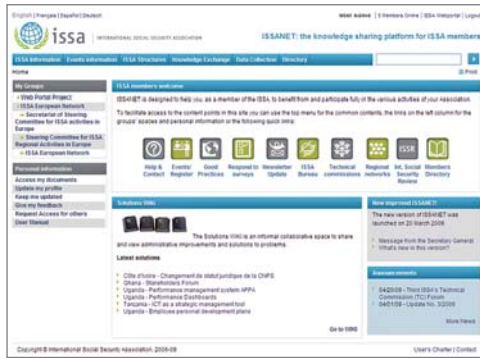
English | Français | Español | Deutsch

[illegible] | 3 Members Online | ISSA Webportal | Logout

issa INTERNATIONAL SOCIAL SECURITY ASSOCIATION

ISSANET: the knowledge sharing platform for ISSA members

ISSA Information | Events information | ISSA Structures | Knowledge Exchange | Data Collection | Directory

Home

Print

My Groups
» Web Portal Project
» ISSA European Network
» Secretariat of Steering Committee for ISSA activities in Europe
» Steering Committee for ISSA Regional Activities in Europe
» ISSA European Network

Personal information
Access my documents
Update my profile
Keep me updated
Give my feedback
Request Access for others
User Manual

ISSA members welcome

ISSANET is designed to help you, as a member of the ISSA, to benefit from and participate fully in the various activities of your Association.

To facilitate access to the content points in this site you can use the top menu for the common contents, the links on the left column for the groups' spaces and personal information or the following quick links:

Help & Contact | Events/ Register | Good Practices | Respond to surveys | Newsletter Update | ISSA Bureau | Technical commissions | Regional networks | Int. Social Security Review | Members Directory

Solutions Wiki

The Solutions Wiki is an informal collaborative space to share and view administrative improvements and solutions to problems.

Latest solutions

Côte d'Ivoire - Changement de statut juridique de la CNPS
Ghana - Stakeholders Forum
Uganda - Performance management system APPA
Uganda - Performance Dashboards
Tanzania - ICT as a strategic management tool
Uganda - Employee personal development plans

Go to Wiki

New improved ISSANET
The new version of ISSANET was launched on 20 March 2008
Message from the Secretary General
What's new in this version?

Announcements
04/2008 - Third ISSA's Technical Commission (TC) Forum
04/2008 - Update No. 3/2008
More News

Copyright © International Social Security Association, 2008-09

User's Charter | Contact